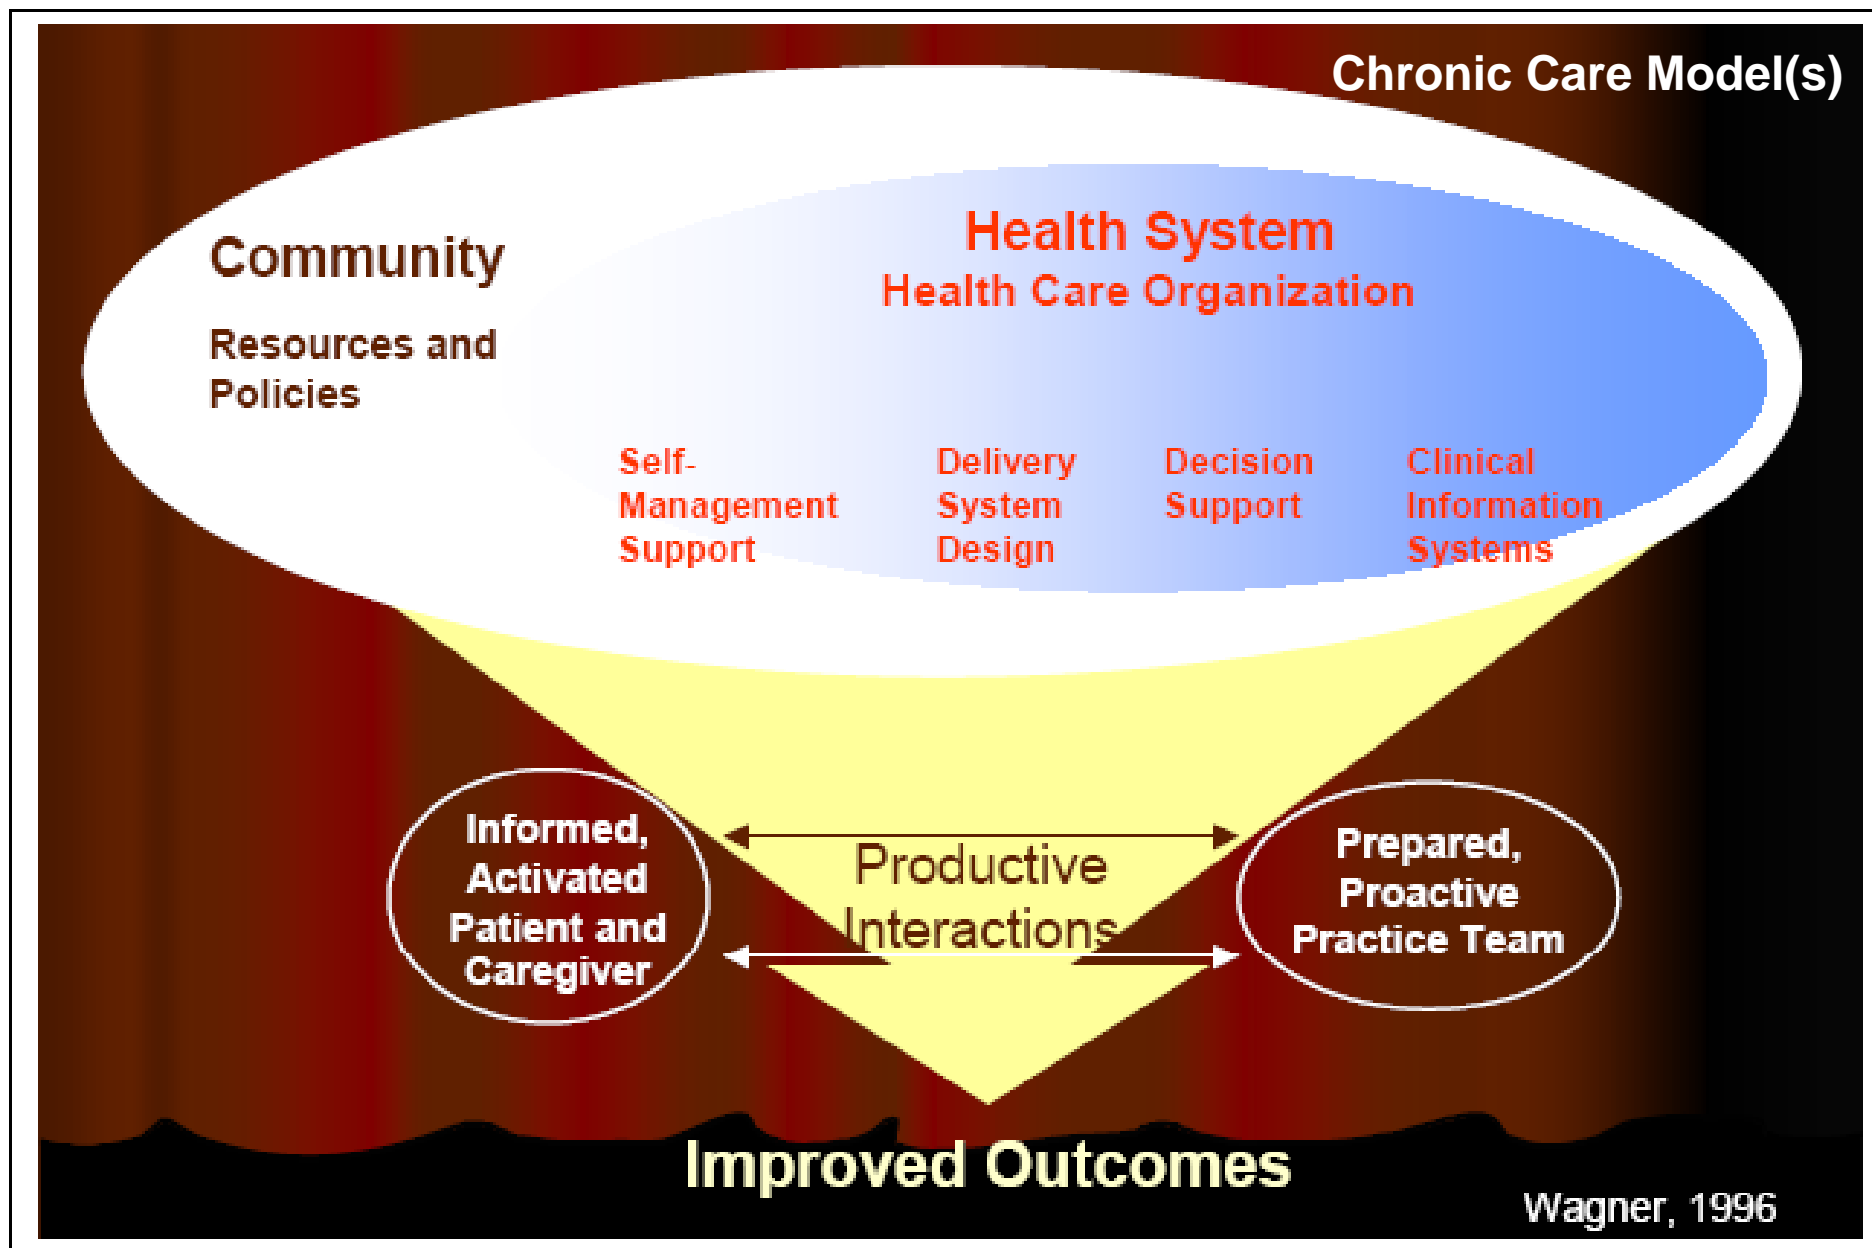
Chronic Care Model(s)

Community

Resources and Policies

Health System

Health Care Organization

Self-Management Support

Delivery System Design

Decision Support

Clinical Information Systems

Informed, Activated Patient and Caregiver

Productive Interactions

Prepared, Proactive Practice Team

Improved Outcomes

Wagner, 1996